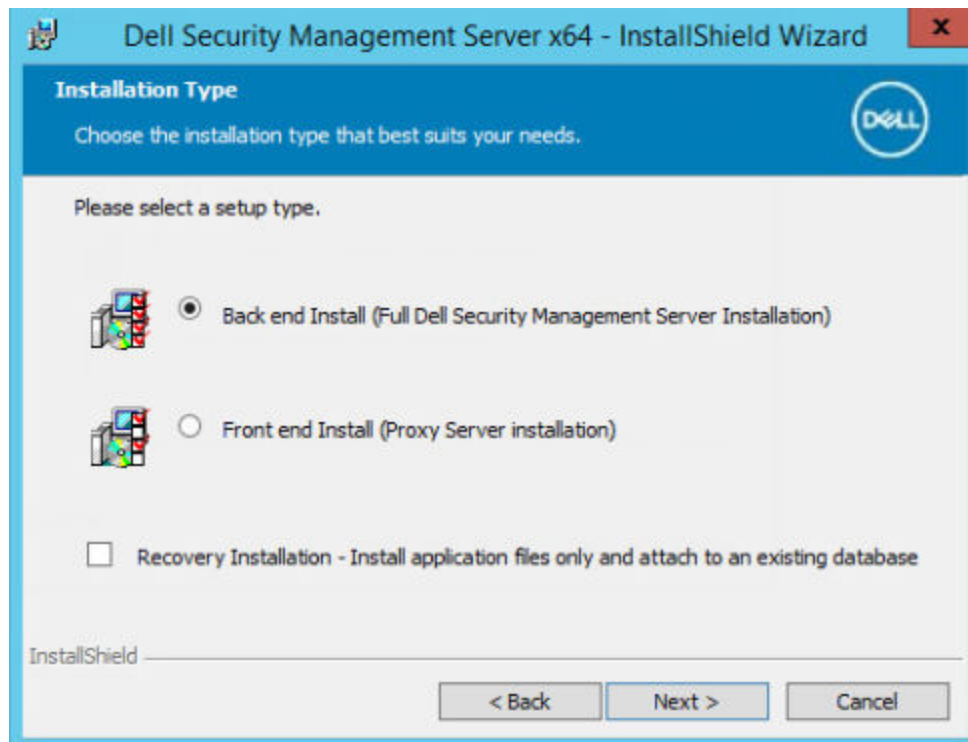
Dell Security Management Server x64 - InstallShield Wizard

x

Installation Type

Choose the installation type that best suits your needs.

DELL

Please select a setup type.

Back end Install (Full Dell Security Management Server Installation)

Front end Install (Proxy Server installation)

Recovery Installation - Install application files only and attach to an existing database

InstallShield

< Back

Next >

Cancel